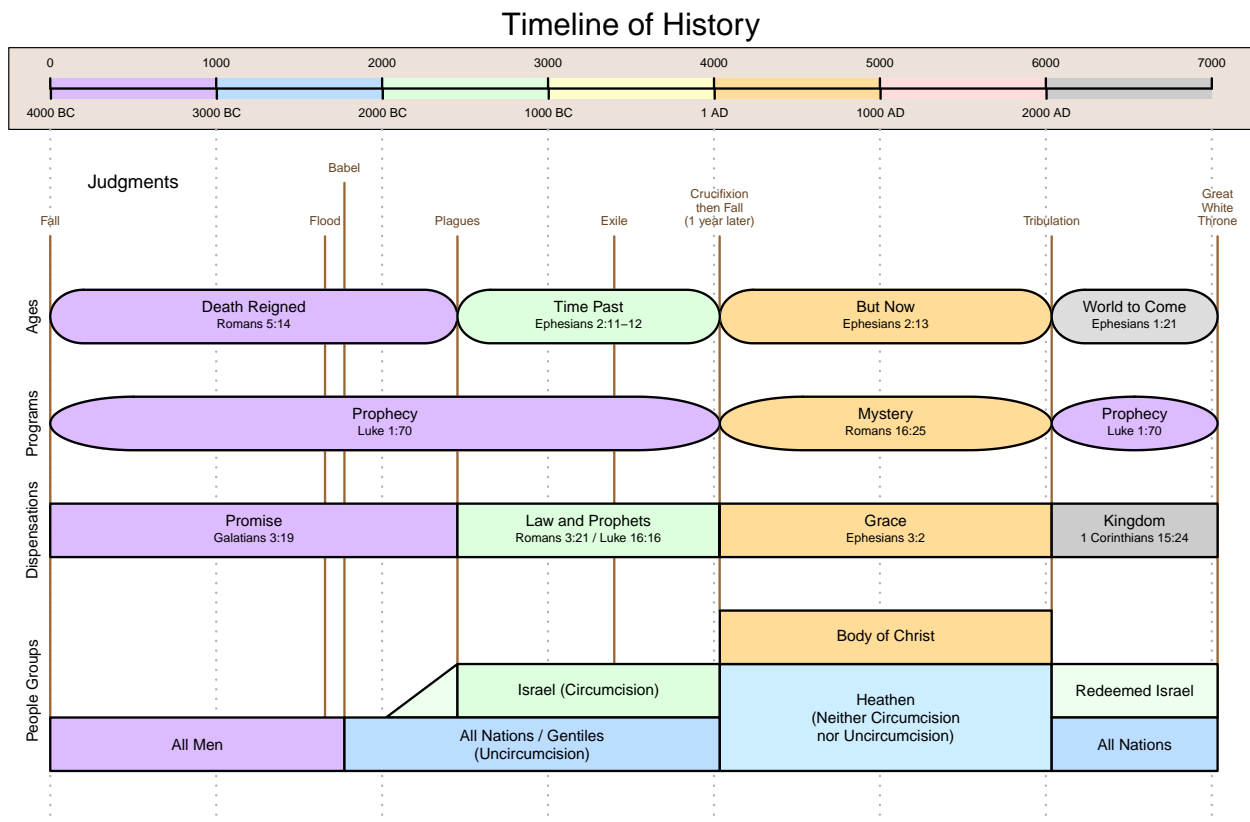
Timeline of History

0 1000 2000 3000 4000 5000 6000 7000

4000 BC 3000 BC 2000 BC 1000 BC 1 AD 1000 AD 2000 AD

Judgments

Babel

Fall Flood Plagues Exile Crucifixion then Fall (1 year later) Tribulation Great White Throne

Ages

Death Reigned
Romans 5:14

Time Past
Ephesians 2:11–12

But Now
Ephesians 2:13

World to Come
Ephesians 1:21

Programs

Prophecy
Luke 1:70

Mystery
Romans 16:25

Prophecy
Luke 1:70

Dispensations

Promise
Galatians 3:19

Law and Prophets
Romans 3:21 / Luke 16:16

Grace
Ephesians 3:2

Kingdom
1 Corinthians 15:24

People Groups

Body of Christ

Israel (Circumcision)

Heathen
(Neither Circumcision nor Uncircumcision)

Redeemed Israel

All Men

All Nations / Gentiles
(Uncircumcision)

All Nations